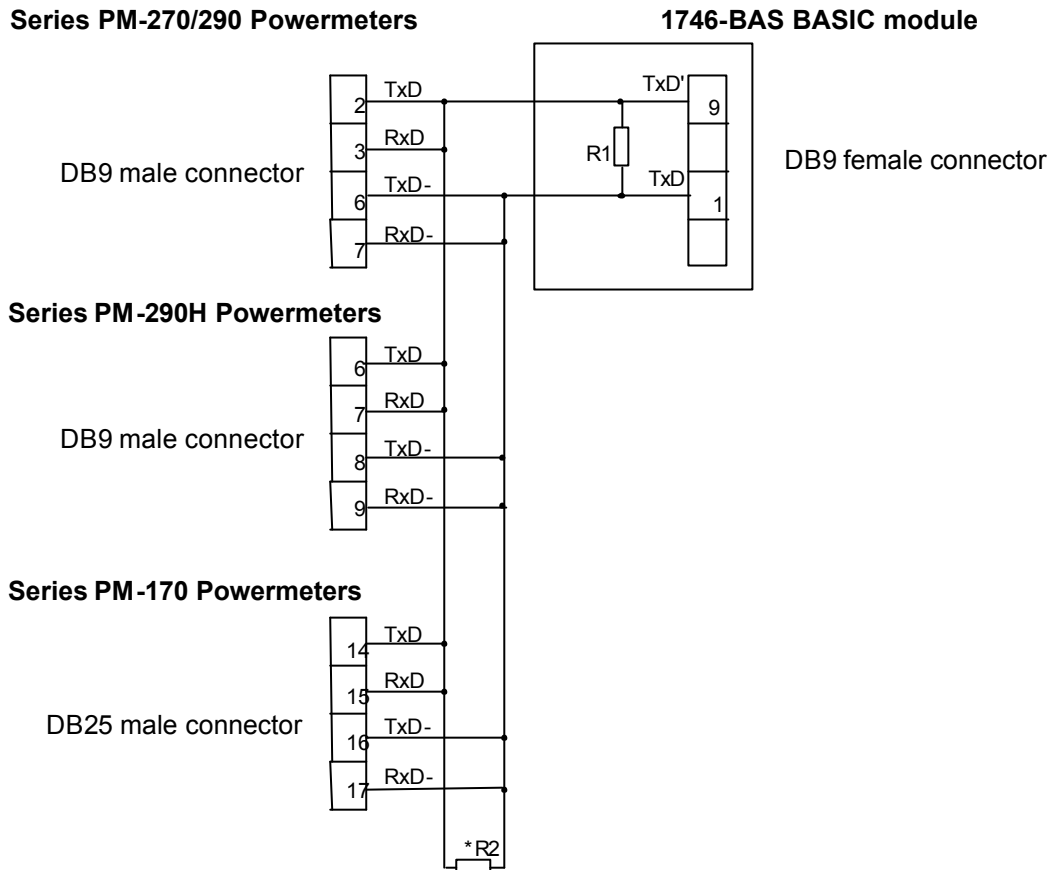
Series PM-270/290 Powermeters

1746-BAS BASIC module

TxD
2
RxD
3
DB9 male connector
TxD-
6
RxD-
7

TxD'
9
R1
TxD
1
DB9 female connector

Series PM-290H Powermeters

TxD
6
RxD
7
DB9 male connector
TxD-
8
RxD-
9

Series PM-170 Powermeters

TxD
14
RxD
15
DB25 male connector
TxD-
16
RxD-
17

*R2